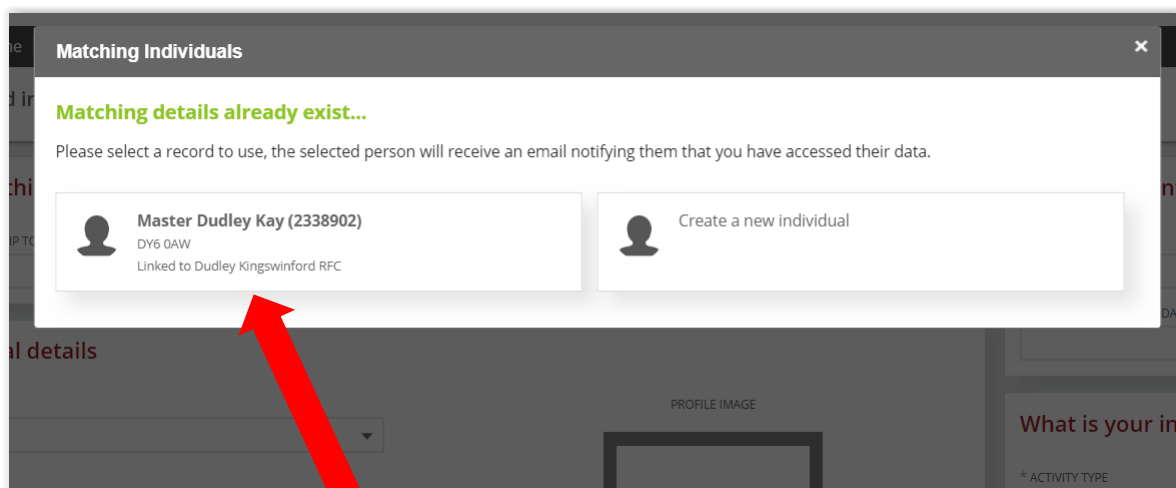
Matching Individuals

×

Matching details already exist...

Please select a record to use, the selected person will receive an email notifying them that you have accessed their data.

Master Dudley Kay (2338902)
DY6 0AW
Linked to Dudley Kingswinford RFC

Create a new individual

al details

PROFILE IMAGE

What is your in

* ACTIVITY TYPE